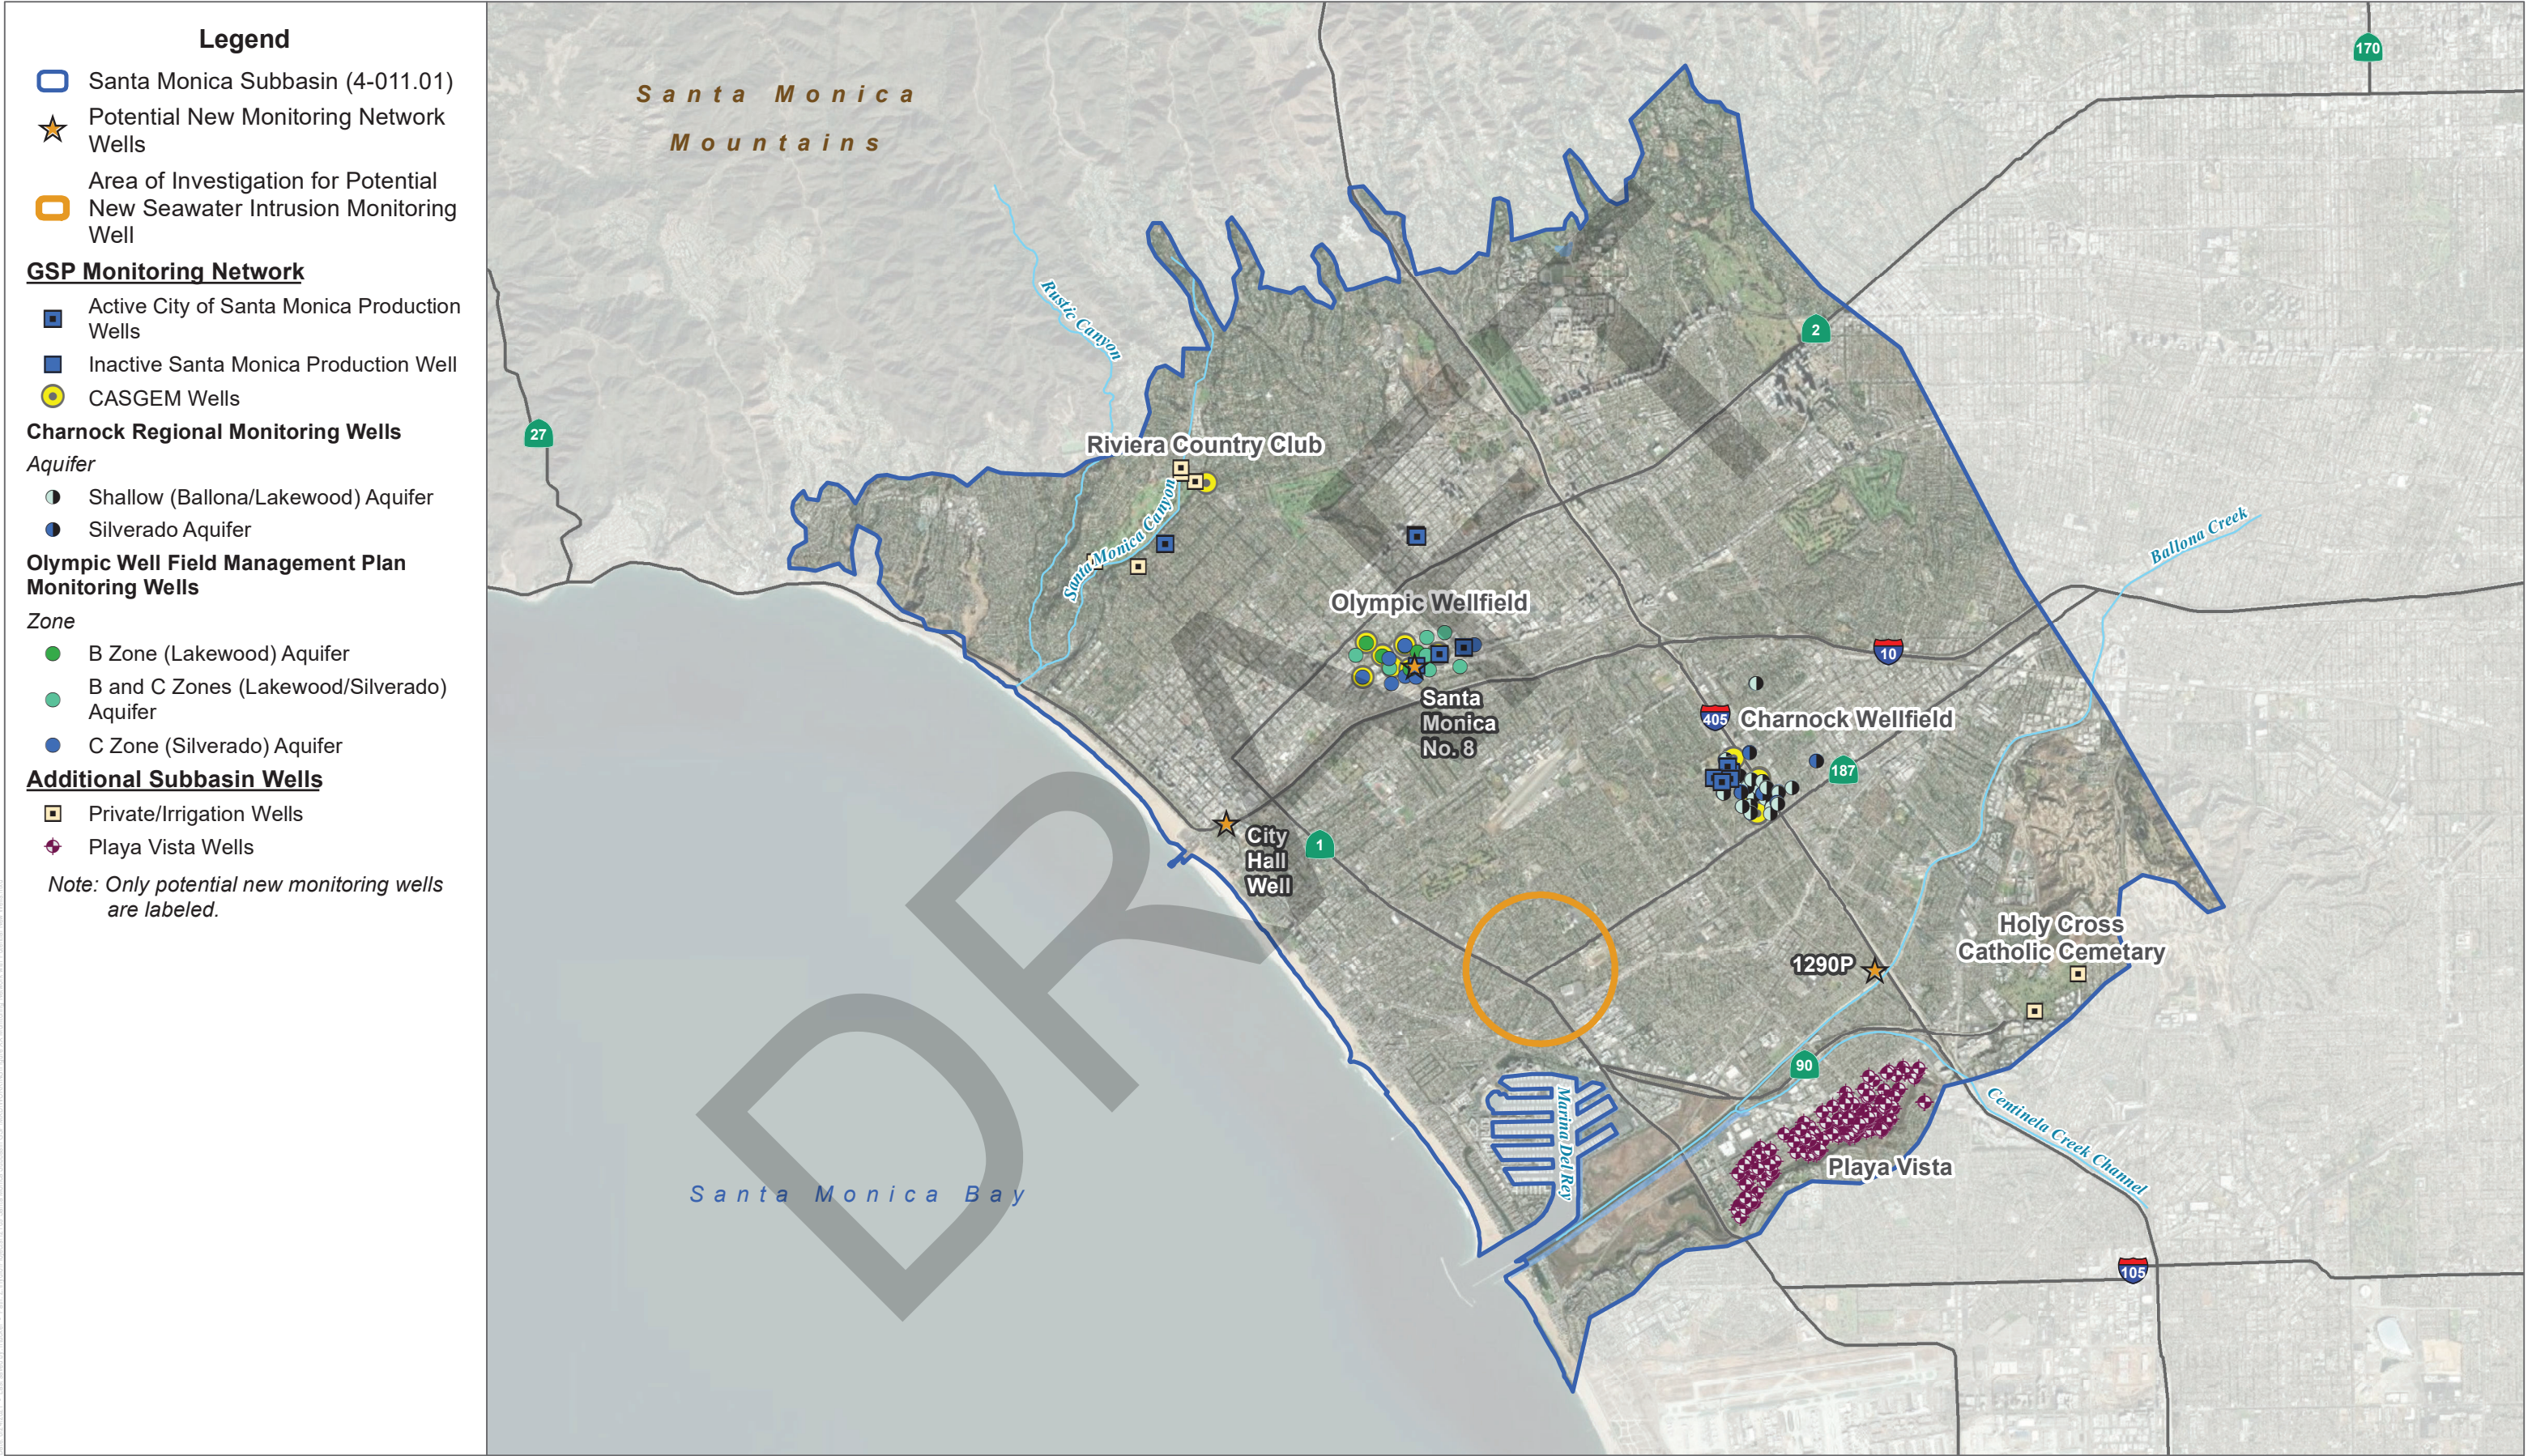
Legend
Santa Monica Subbasin (4-011.01)
Potential New Monitoring Network Wells
Area of Investigation for Potential New Seawater Intrusion Monitoring Well
GSP Monitoring Network
Active City of Santa Monica Production Wells
Inactive Santa Monica Production Well
CASGEM Wells
Charnock Regional Monitoring Wells
Aquifer
Shallow (Ballona/Lakewood) Aquifer
Silverado Aquifer
Olympic Well Field Management Plan Monitoring Wells
Zone
B Zone (Lakewood) Aquifer
B and C Zones (Lakewood/Silverado) Aquifer
C Zone (Silverado) Aquifer
Additional Subbasin Wells
Private/Irrigation Wells
Playa Vista Wells
Note: Only potential new monitoring wells are labeled.

Santa Monica Mountains
170
Rustic Canyon
2
27
Riviera Country Club
Santa Monica Canyon
Ballona Creek
Olympic Wellfield
10
Santa Monica No. 8
405
Charnock Wellfield
187
City Hall Well
1
Holy Cross Catholic Cemetary
1290P
90
Marina Del Rey
Centinela Creek Channel
Playa Vista
Santa Monica Bay
105
DRAFT